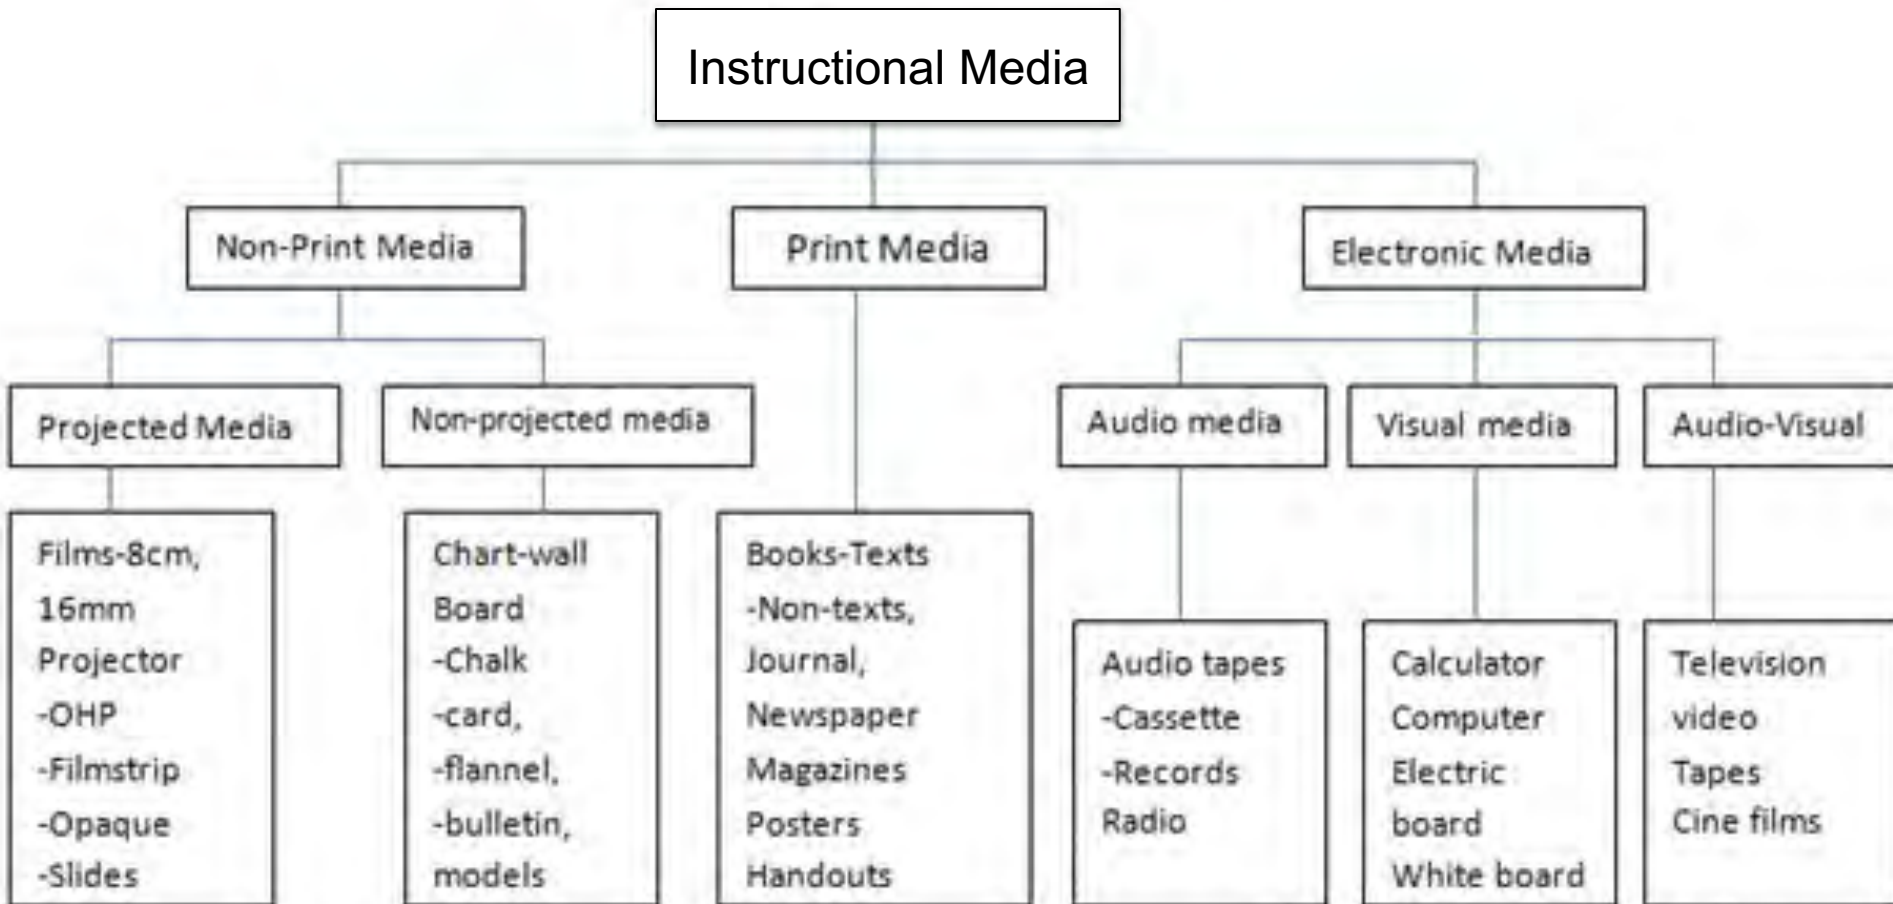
Instructional Media

Non-Print Media

Print Media

Electronic Media

Projected Media

Non-projected media

Audio media

Visual media

Audio-Visual

Films-8cm, 16mm Projector -OHP -Filmstrip -Opaque -Slides

Chart-wall Board -Chalk -card, -flannel, -bulletin, models

Books-Texts -Non-texts, Journal, Newspaper Magazines Posters Handouts

Audio tapes -Cassette -Records Radio

Calculator Computer Electric board White board

Television video Tapes Cine films